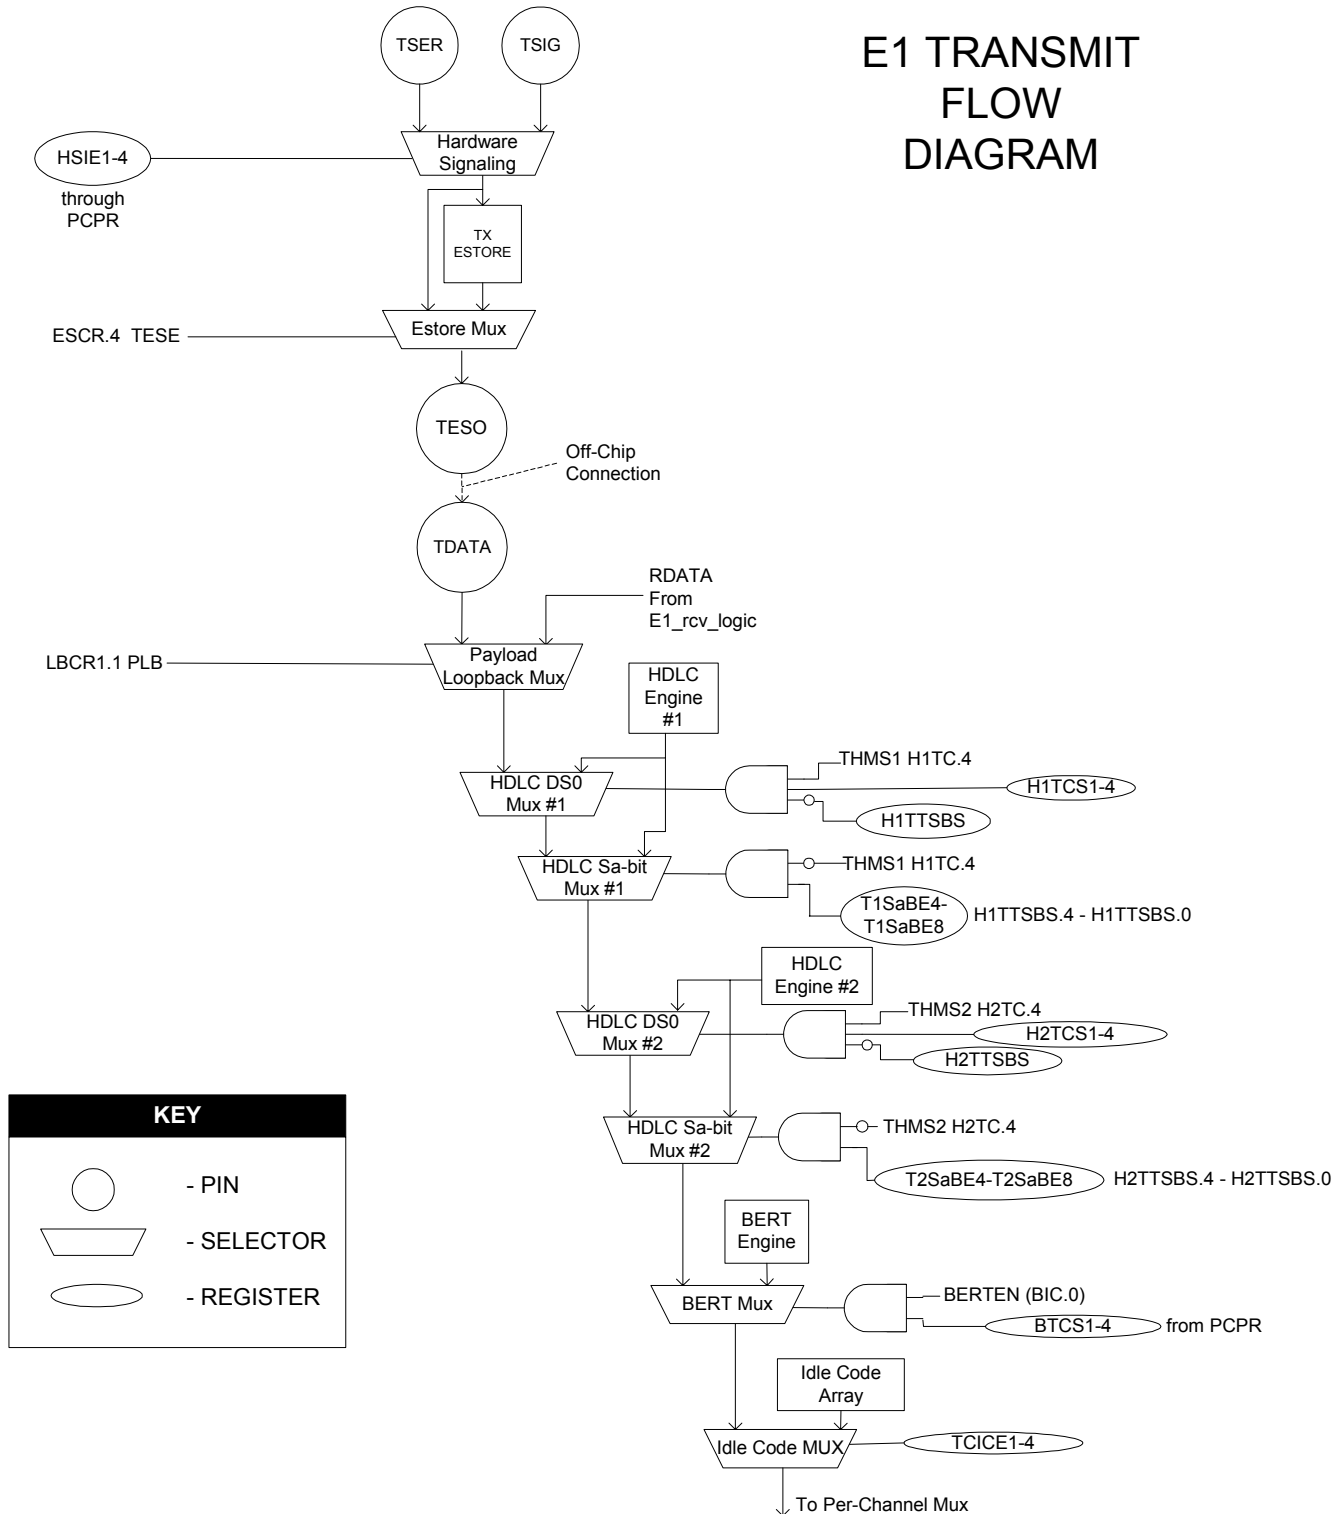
E1 TRANSMIT FLOW DIAGRAM

TSER

TSIG

HSIE1-4
through PCPR

Hardware Signaling

TX ESTORE

ESCR.4 TESE

Estore Mux

TESO

Off-Chip Connection

TDATA

RDATA From E1_rcv_logic

LBCR1.1 PLB

Payload Loopback Mux

HDLC Engine #1

HDLC DS0 Mux #1

THMS1 H1TC.4

H1TCS1-4

H1TTSBS

HDLC Sa-bit Mux #1

THMS1 H1TC.4

T1SaBE4-T1SaBE8

H1TTSBS.4 - H1TTSBS.0

HDLC Engine #2

HDLC DS0 Mux #2

THMS2 H2TC.4

H2TCS1-4

H2TTSBS

HDLC Sa-bit Mux #2

THMS2 H2TC.4

T2SaBE4-T2SaBE8

H2TTSBS.4 - H2TTSBS.0

KEY

- PIN

- SELECTOR

- REGISTER

BERT Engine

BERT Mux

BERTEN (BIC.0)

BTCS1-4

from PCPR

Idle Code Array

Idle Code MUX

TCICE1-4

To Per-Channel Mux